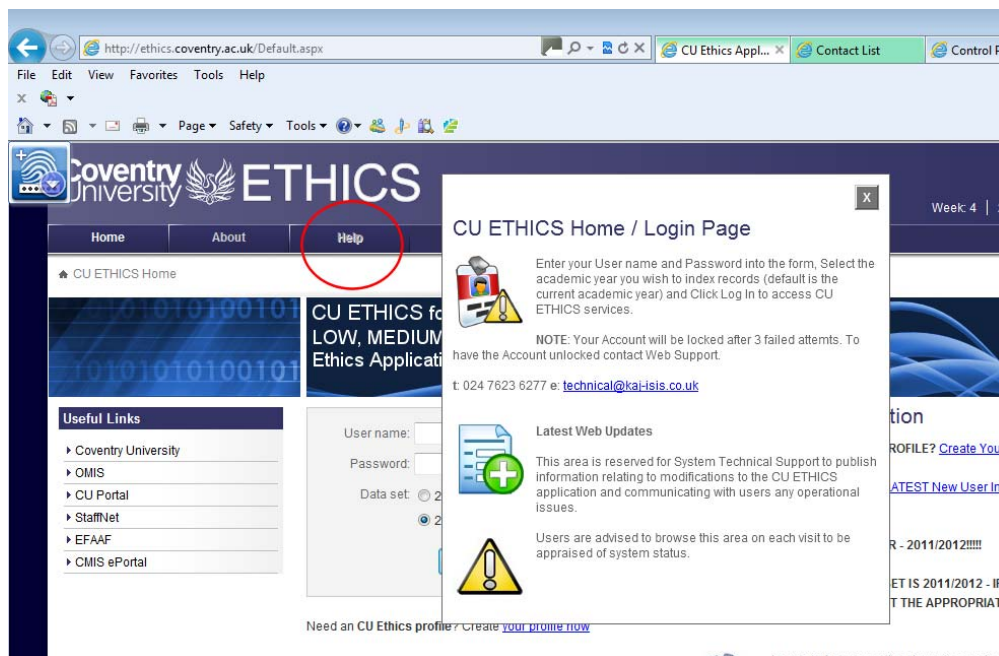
http://ethics.coventry.ac.uk/Default.aspx

CU Ethics Appl... ×

Contact List

Control P

File Edit View Favorites Tools Help

Page ▾ Safety ▾ Tools ▾

Coventry University ETHICS

Week 4 |

Home

About

Help

CU ETHICS Home

CU ETHICS fo
LOW, MEDIUM
Ethics Applicati

Useful Links

▸ Coventry University
▸ OMIS
▸ CU Portal
▸ StaffNet
▸ EFAAF
▸ CMIS ePortal

User name:
Password:
Data set: 2
2

Need an CU Ethics profile? Create your profile now

tion

ROFILE? Create You

ATEST New User In

R - 2011/2012!!!!!

ET IS 2011/2012 - IF
T THE APPROPRIAT

X

CU ETHICS Home / Login Page

Enter your User name and Password into the form, Select the academic year you wish to index records (default is the current academic year) and Click Log In to access CU ETHICS services.

NOTE: Your Account will be locked after 3 failed attemts. To have the Account unlocked contact Web Support.

t: 024 7623 6277 e: technical@kaj-isis.co.uk

Latest Web Updates

This area is reserved for System Technical Support to publish information relating to modifications to the CU ETHICS application and communicating with users any operational issues.

Users are advised to browse this area on each visit to be appraised of system status.